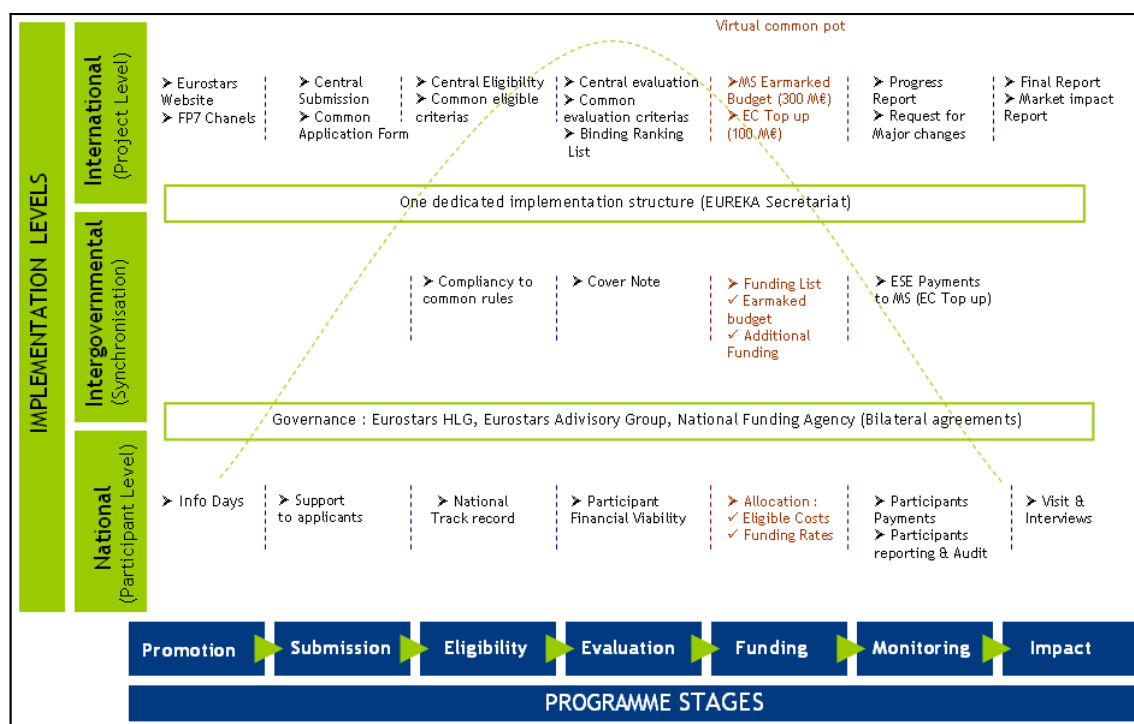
IMPLEMENTATION LEVELS

International (Project Level)

Intergovernmental (Synchronisation)

National (Participant Level)

Virtual common pot

➤ Eurostars Website
➤ FP7 Chanels

➤ Central Submission
➤ Common Application Form

➤ Central Eligibility
➤ Common eligible criterias

➤ Central evaluation
➤ Common evaluation criterias
➤ Binding Ranking List

➤MS Earmarked Budget (300 M€)
➤ EC Top up (100 M€)

➤ Progress Report
➤ Request for Major changes

➤ Final Report
➤ Market impact Report

One dedicated implementation structure (EUREKA Secretariat)

➤ Compliancy to common rules

➤ Cover Note

➤ Funding List
✓ Earmaked budget
✓ Additional Funding

➤ ESE Payments to MS (EC Top up)

Governance : Eurostars HLG, Eurostars Advisory Group, National Funding Agency (Bilateral agreements)

➤ Info Days

➤ Support to applicants

➤ National Track record

➤ Participant Financial Viability

➤ Allocation :
✓ Eligible Costs
✓ Funding Rates

➤ Participants Payments
➤ Participants reporting & Audit

➤ Visit & Interviews

Promotion | Submission | Eligibility | Evaluation | Funding | Monitoring | Impact

PROGRAMME STAGES